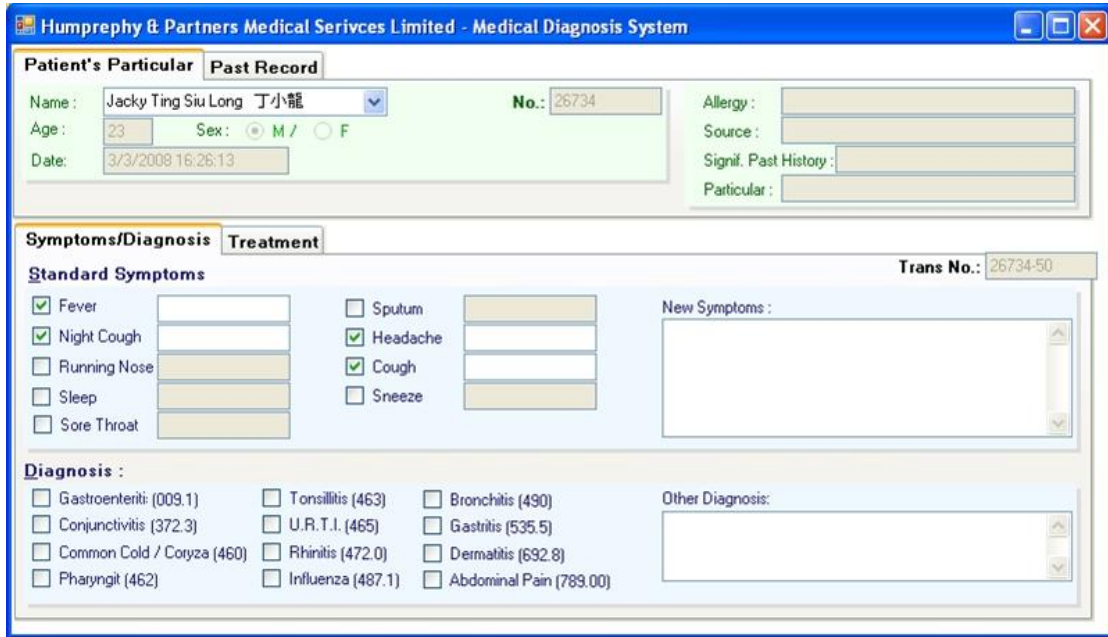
Humprephy & Partners Medical Serivces Limited - Medical Diagnosis System

Patient's Particular | Past Record

Name: Jacky Ting Siu Long 丁小龍
No.: 26734
Age: 23
Sex: M / F
Date: 3/3/2008 16:26:13

Allergy:
Source:
Signif. Past History:
Particular:

Symptoms/Diagnosis | Treatment

Standard Symptoms
Trans No.: 26734-50

Fever
Night Cough
Running Nose
Sleep
Sore Throat
Sputum
Headache
Cough
Sneeze

New Symptoms:

Diagnosis:

Gastroenteriti (009.1)
Conjunctivitis (372.3)
Common Cold / Coryza (460)
Pharyngit (462)
Tonsillitis (463)
U.R.T.I. (465)
Rhinitis (472.0)
Influenza (487.1)
Bronchitis (490)
Gastritis (535.5)
Dermatitis (692.8)
Abdominal Pain (789.00)

Other Diagnosis: